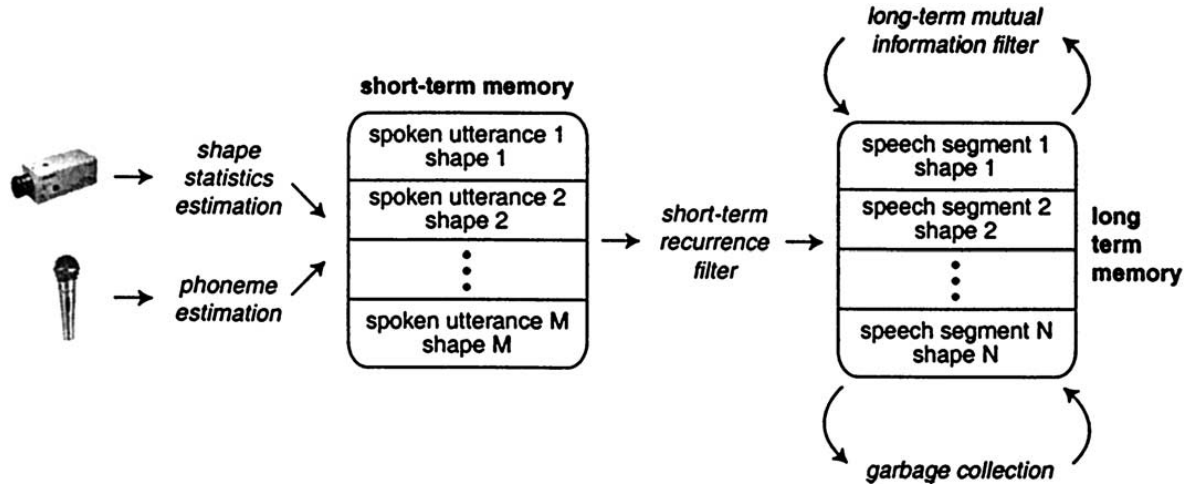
shape statistics estimation

phoneme estimation

short-term memory

spoken utterance 1
shape 1

spoken utterance 2
shape 2

⋮

spoken utterance M
shape M

short-term recurrence filter

long-term mutual information filter

speech segment 1
shape 1

speech segment 2
shape 2

⋮

speech segment N
shape N

long term memory

garbage collection